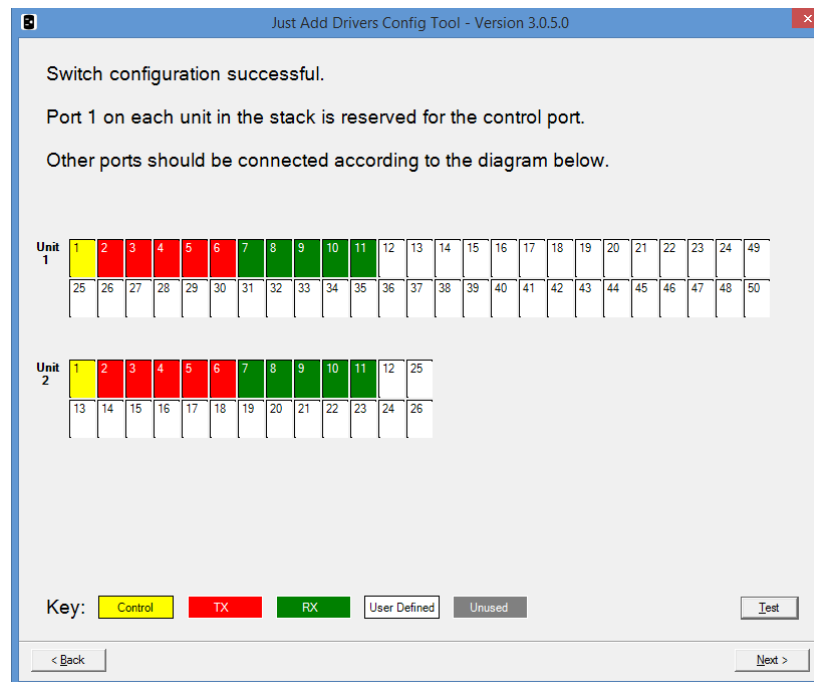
Just Add Drivers Config Tool - Version 3.0.5.0

Switch configuration successful.

Port 1 on each unit in the stack is reserved for the control port.

Other ports should be connected according to the diagram below.

Unit 1

| 1 | 2 | 3 | 4 | 5 | 6 | 7 | 8 | 9 | 10 | 11 | 12 | 13 | 14 | 15 | 16 | 17 | 18 | 19 | 20 | 21 | 22 | 23 | 24 | 49 |
|---|---|---|---|---|---|---|---|---|---|---|---|---|---|---|---|---|---|---|---|---|---|---|---|---|
| 25 | 26 | 27 | 28 | 29 | 30 | 31 | 32 | 33 | 34 | 35 | 36 | 37 | 38 | 39 | 40 | 41 | 42 | 43 | 44 | 45 | 46 | 47 | 48 | 50 |

Unit 2

| 1 | 2 | 3 | 4 | 5 | 6 | 7 | 8 | 9 | 10 | 11 | 12 | 25 |
|---|---|---|---|---|---|---|---|---|---|---|---|---|
| 13 | 14 | 15 | 16 | 17 | 18 | 19 | 20 | 21 | 22 | 23 | 24 | 26 |

Key: Control TX RX User Defined Unused

Test

< Back

Next >